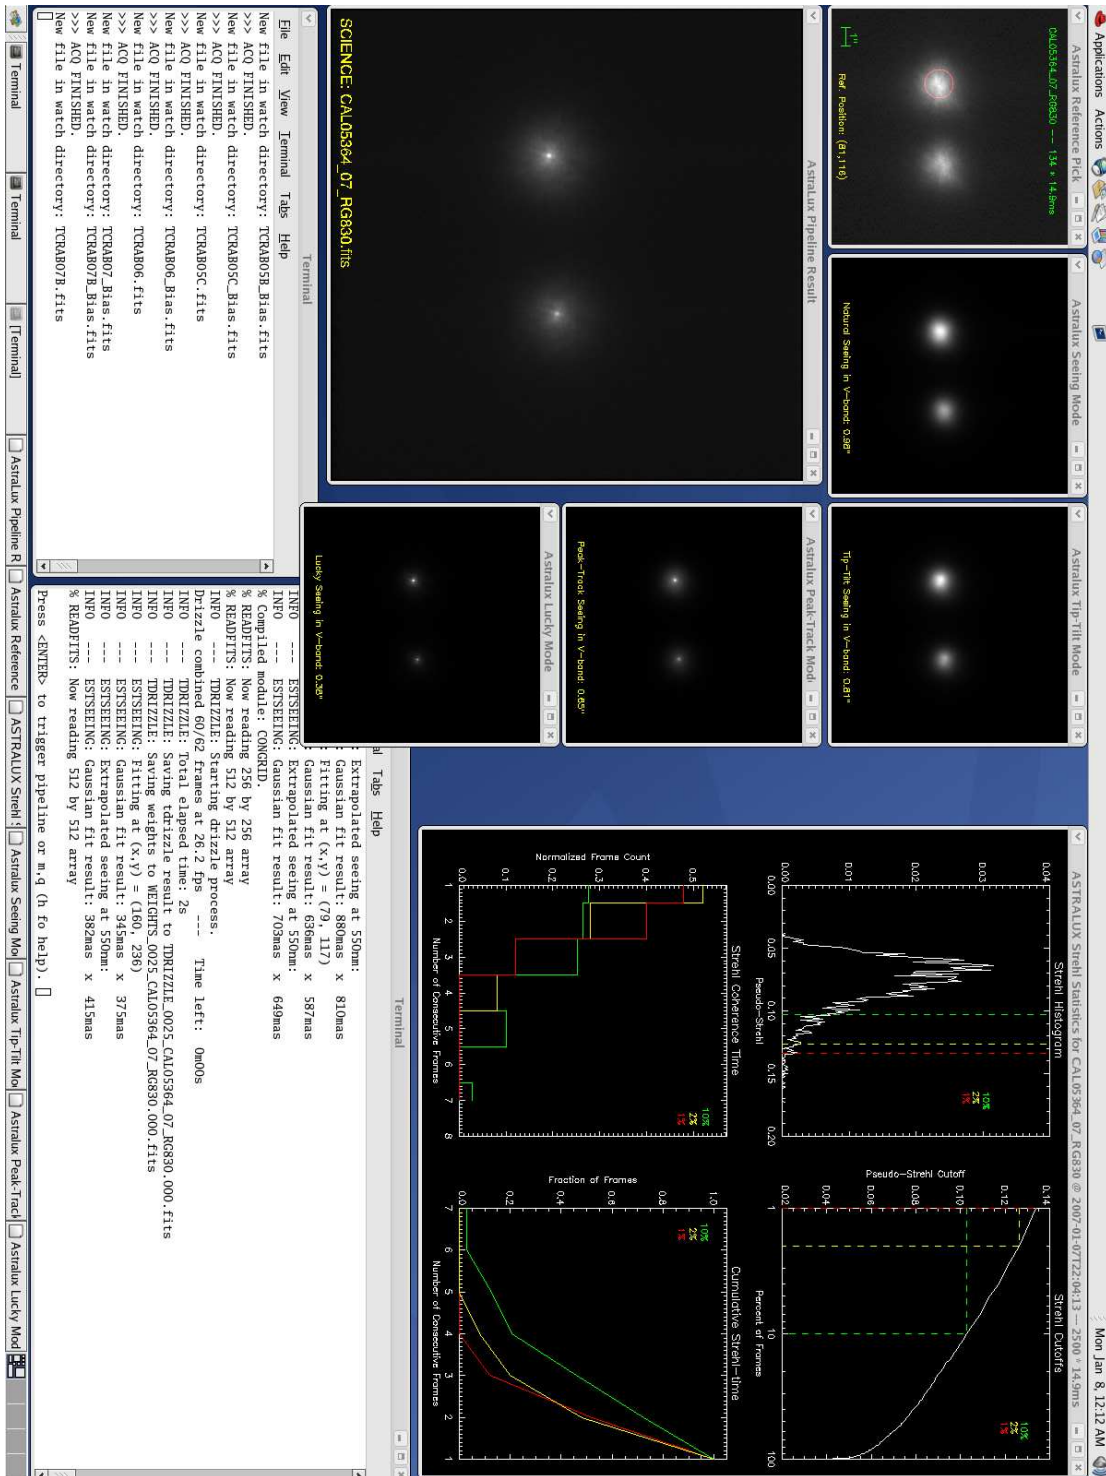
Applications Actions

Mon Jan 8, 12:12 AM

Astralux Reference Pick

CAL05364_07_RG830 --- 134 x 14.9ms

1"

Ref. Position: (81,116)

Astralux Seeing Mode

Natural Seeing in V-band: 0.98"

Astralux Tip-Tilt Mode

Tip-Tilt Seeing in V-band: 0.81"

Astralux Pipeline Result

SCIENCE: CAL05364_07_RG830.fits

Astralux Peak-Track Mode

Peak-Track Seeing in V-band: 0.65"

Astralux Lucky Mode

Lucky Seeing in V-band: 0.38"

ASTRALUX Strehl Statistics for CAL05364_07_RG830 @ 2007-01-07T22:04:13 -- 2500 * 14.9ms

Strehl Histogram

0.04
0.03
0.02
0.01
0.00
0.00 0.05 0.10 0.15 0.20
Pseudo-Strehl

10%
2%
1%

Strehl Cutoffs

Pseudo-Strehl Cutoff

0.14
0.12
0.10
0.08
0.06
0.04
0.02
1 10 100
Percent of Frames

10%
2%
1%

Strehl Coherence Time

Normalized Frame Count

0.5
0.4
0.3
0.2
0.1
0.0
1 2 3 4 5 6 7 8
Number of Consecutive Frames

10%
2%
1%

Cumulative Strehl-time

Fraction of Frames

1.0
0.8
0.6
0.4
0.2
0.0
7 6 5 4 3 2 1
Number of Consecutive Frames

10%
2%
1%

Terminal

File Edit View Terminal Tabs Help

New file in watch directory: TCRAB05B_Bias.fits
>> ACQ FINISHED.
New file in watch directory: TCRAB05C_Bias.fits
>>> ACQ FINISHED.
New file in watch directory: TCRAB05C.fits
>>> ACQ FINISHED.
New file in watch directory: TCRAB06_Bias.fits
>>> ACQ FINISHED.
New file in watch directory: TCRAB06.fits
>>> ACQ FINISHED.
New file in watch directory: TCRAB07_Bias.fits
>>> ACQ FINISHED.
New file in watch directory: TCRAB07B_Bias.fits
>>> ACQ FINISHED.
New file in watch directory: TCRAB07B.fits

Terminal

al Tabs Help

INFO --- ESTSEEING: Extrapolated seeing at 550nm:
INFO --- ESTSEEING: Gaussian fit result: 880mas x 810mas
: Fitting at (x,y) = (79, 117)
: Gaussian fit result: 636mas x 587mas
: Extrapolated seeing at 550nm:
INFO --- ESTSEEING: Gaussian fit result: 703mas x 649mas
% Compiled module: CONGRID.
% READFITS: Now reading 256 by 256 array
% READFITS: Now reading 512 by 512 array
INFO --- TDRIZZLE: Starting drizzle process.
Drizzle combined 60/62 frames at 26.2 fps --- Time left: 0m00s
INFO --- TDRIZZLE: Total elapsed time: 2s
INFO --- TDRIZZLE: Saving tdrizzle result to TDRIZZLE_0025_CAL05364_07_RG830.000.fits
INFO --- TDRIZZLE: Saving weights to WEIGHTS_0025_CAL05364_07_RG830.000.fits
INFO --- ESTSEEING: Fitting at (x,y) = (160, 236)
INFO --- ESTSEEING: Gaussian fit result: 345mas x 375mas
INFO --- ESTSEEING: Extrapolated seeing at 550nm:
INFO --- ESTSEEING: Gaussian fit result: 382mas x 415mas
% READFITS: Now reading 512 by 512 array

Press <ENTER> to trigger pipeline or m,q (h fo help).

Terminal | Terminal | [Terminal] | Astralux Pipeline R | Astralux Reference | ASTRALUX Strehl | Astralux Seeing Mo | Astralux Tip-Tilt Mo | Astralux Peak-Track | Astralux Lucky Mod